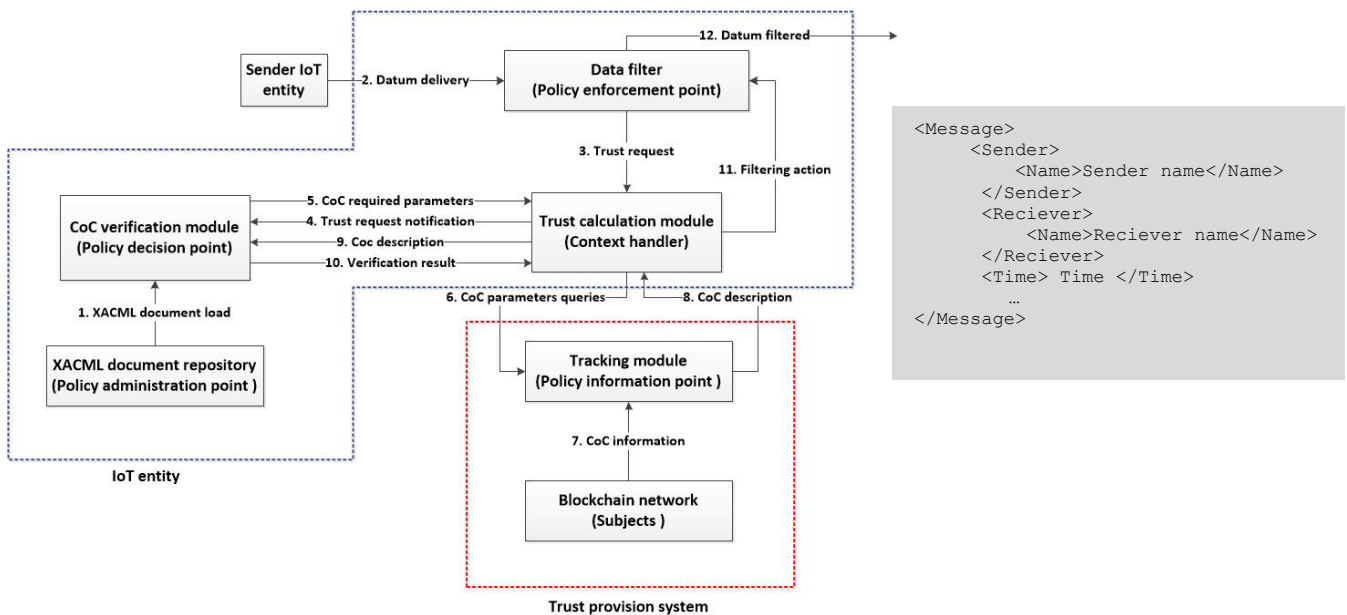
Sender IoT entity

2. Datum delivery

12. Datum filtered

Data filter
(Policy enforcement point)

3. Trust request

11. Filtering action

5. CoC required parameters

4. Trust request notification

9. Coc description

10. Verification result

CoC verification module
(Policy decision point)

Trust calculation module
(Context handler)

1. XACML document load

XACML document repository
(Policy administration point )

6. CoC parameters queries

8. CoC description

Tracking module
(Policy information point )

7. CoC information

Blockchain network
(Subjects )

IoT entity

Trust provision system

<Message>
<Sender>
<Name>Sender name</Name>
</Sender>
<Reciever>
<Name>Reciever name</Name>
</Reciever>
<Time> Time </Time>
…
</Message>